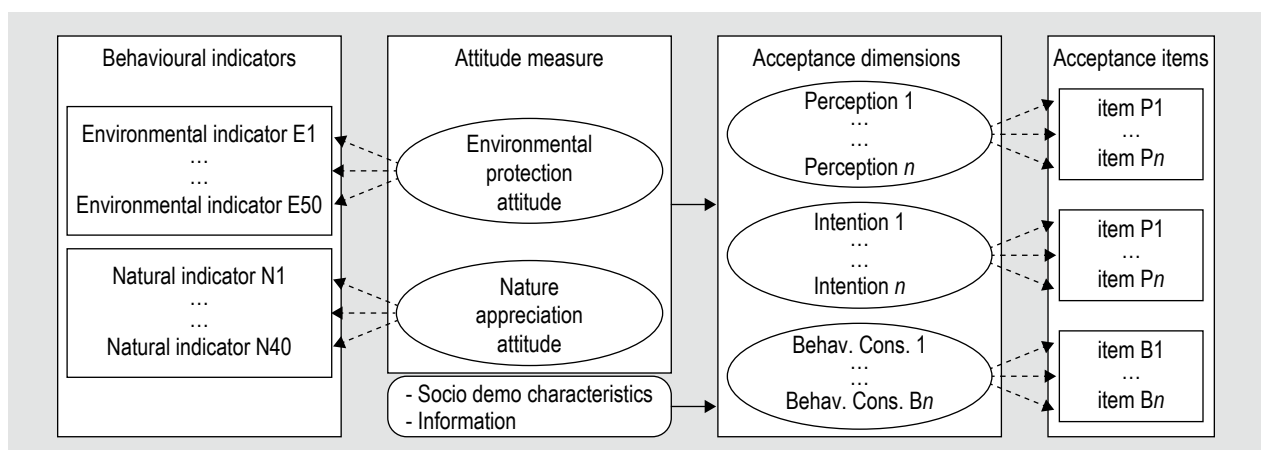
Behavioural indicators

Environmental indicator E1
…
…
Environmental indicator E50

Natural indicator N1
…
…
Natural indicator N40

Attitude measure

Environmental protection attitude

Nature appreciation attitude

- Socio demo characteristics
- Information

Acceptance dimensions

Perception 1
…
Perception *n*

Intention 1
…
…
Intention *n*

Behav. Cons. 1
…
Behav. Cons. B*n*

Acceptance items

item P1
…
item P*n*

item P1
…
item P*n*

item B1
…
item B*n*